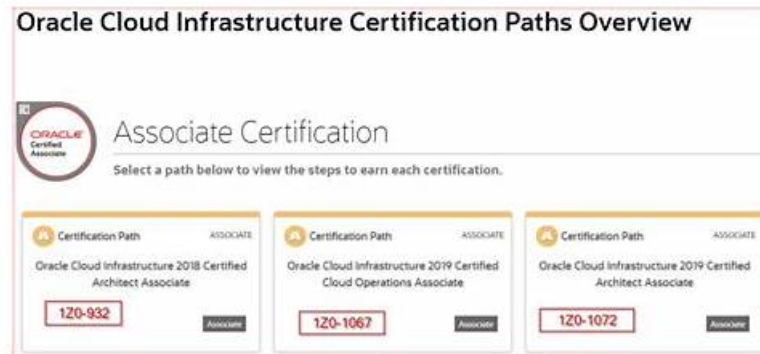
Oracle Cloud Infrastructure Certification Paths Overview

ORACLE Certified Associate

Associate Certification

Select a path below to view the steps to earn each certification.

Certification Path ASSOCIATE

Oracle Cloud Infrastructure 2018 Certified Architect Associate

1Z0-932

Associate

Certification Path ASSOCIATE

Oracle Cloud Infrastructure 2019 Certified Cloud Operations Associate

1Z0-1067

Associate

Certification Path ASSOCIATE

Oracle Cloud Infrastructure 2019 Certified Architect Associate

1Z0-1072

Associate